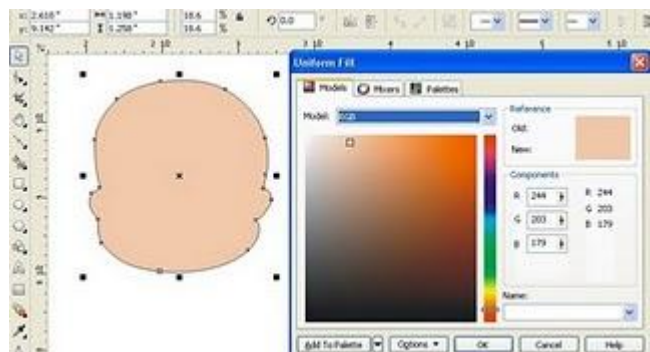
x: 2.610 " y: 9.142 "
1.198 " 1.258 "
16.6 %
16.6 %
0.0 °

Uniform Fill
Models
Mixers
Palettes
Model: RGB
Reference
Old:
New:
Components
R 244
G 203
B 179
R: 244
G: 203
B: 179
Name:
Add To Palette
Options
OK
Cancel
Help